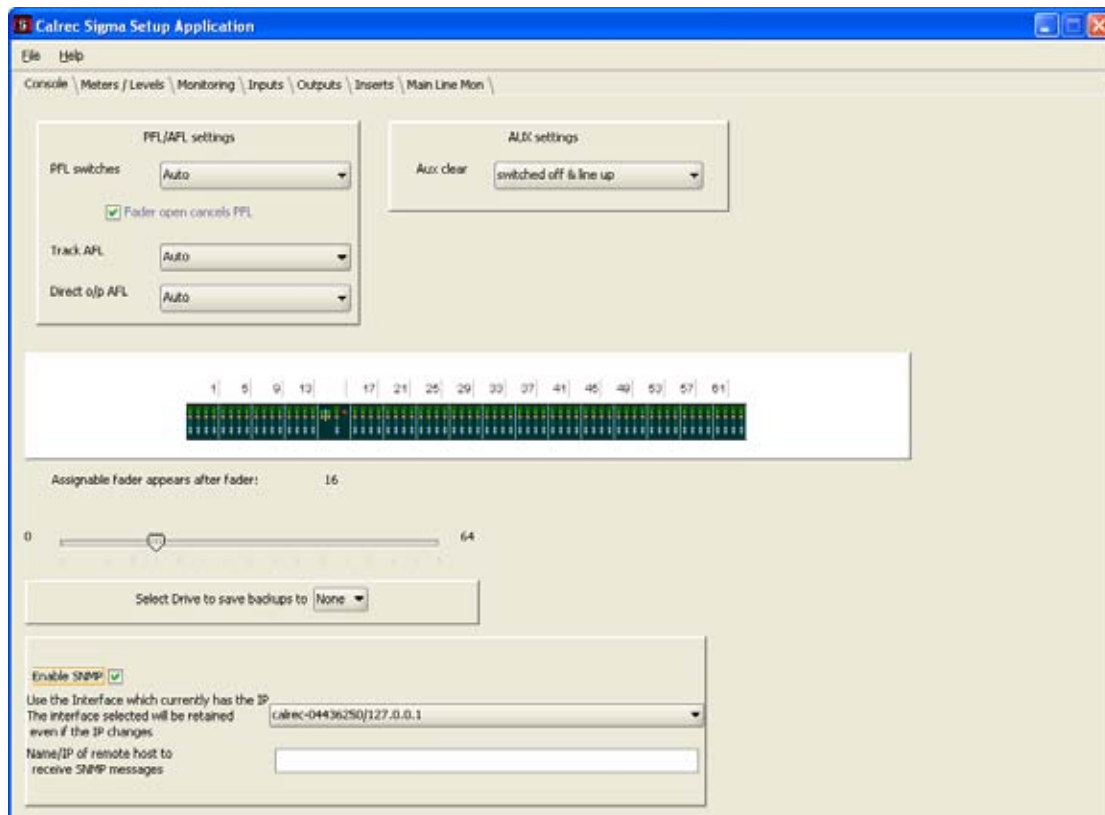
Calrec Sigma Setup Application

File Help

Console | Meters / Levels | Monitoring | Inputs | Outputs | Inserts | Main Line Mon

PFL/AFL settings

PFL switches Auto

Fader open cancels PFL

Track AFL Auto

Direct o/p AFL Auto

AUX settings

Aux clear switched off & line up

1 5 9 13 17 21 25 29 33 37 41 45 49 53 57 61

Assignable fader appears after fader: 16

0 64

Select Drive to save backups to None

Enable SNMP

Use the Interface which currently has the IP
The interface selected will be retained even if the IP changes calrec-04436250/127.0.0.1

Name/IP of remote host to receive SNMP messages